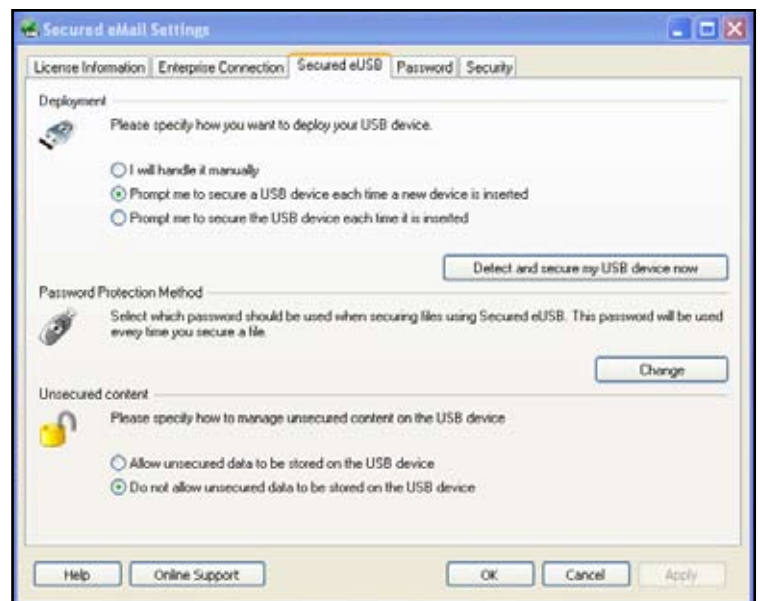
Secured eMail Settings

License Information | Enterprise Connection | Secured eUSB | Password | Security

Deployment

Please specify how you want to deploy your USB device.

I will handle it manually

Prompt me to secure a USB device each time a new device is inserted

Prompt me to secure the USB device each time it is inserted

Detect and secure my USB device now

Password Protection Method

Select which password should be used when securing files using Secured eUSB. This password will be used every time you secure a file.

Change

Unsecured content

Please specify how to manage unsecured content on the USB device

Allow unsecured data to be stored on the USB device

Do not allow unsecured data to be stored on the USB device

Help | Online Support | OK | Cancel | Apply